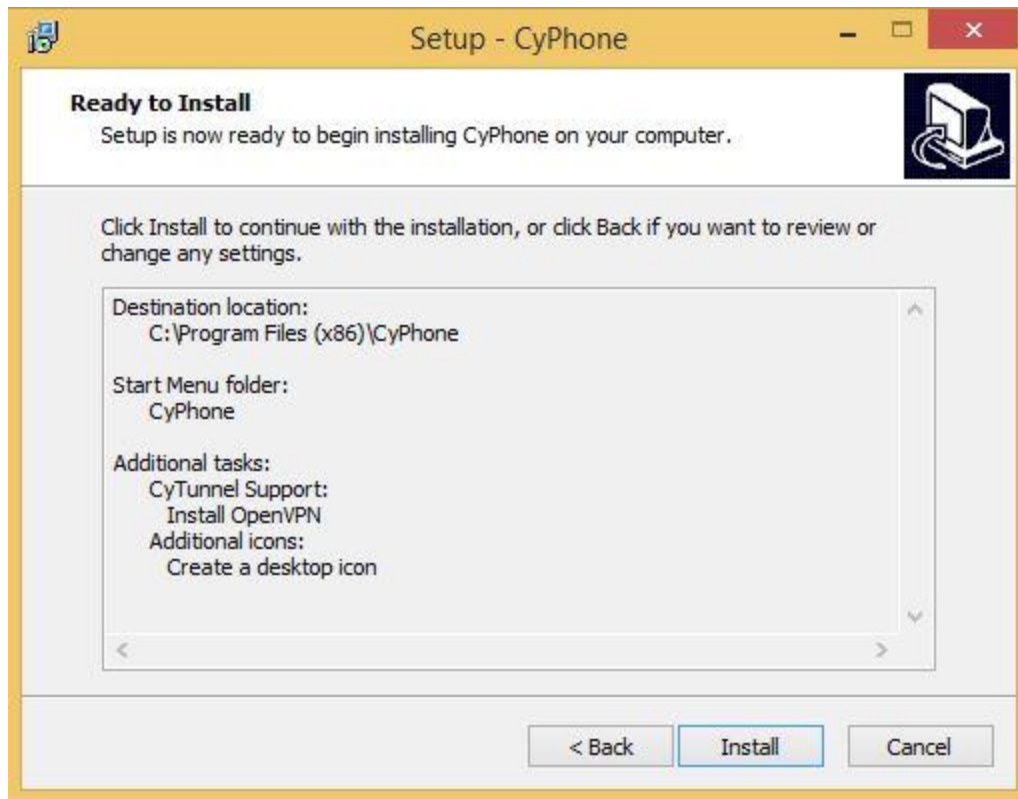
Setup - CyPhone

Ready to Install

Setup is now ready to begin installing CyPhone on your computer.

Click Install to continue with the installation, or click Back if you want to review or change any settings.

Destination location:
C:\Program Files (x86)\CyPhone

Start Menu folder:
CyPhone

Additional tasks:
CyTunnel Support:
Install OpenVPN
Additional icons:
Create a desktop icon

< Back
Install
Cancel